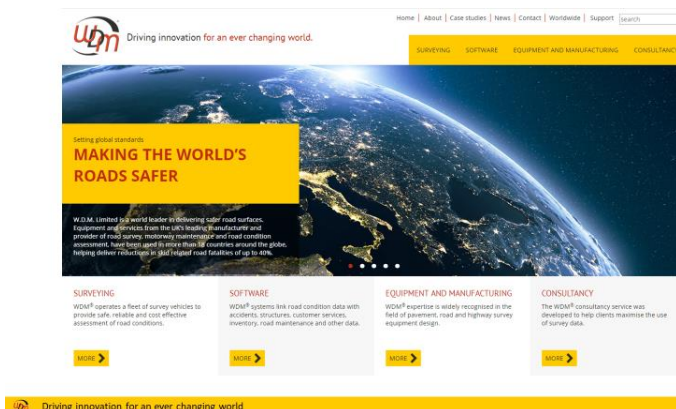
WDM

Driving innovation for an ever changing world.

Home | About | Case studies | News | Contact | Worldwide | Support

search

SURVEYING SOFTWARE EQUIPMENT AND MANUFACTURING CONSULTANC

Setting global standards

MAKING THE WORLD'S ROADS SAFER

W.D.M. Limited is a world leader in delivering safer road surfaces. Equipment and services from the UK's leading manufacturer and provider of road survey, motorway maintenance and road condition assessment, have been used in more than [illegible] countries around the globe, helping deliver reductions in skid related road fatalities of up to 40%.

SURVEYING

WDM® operates a fleet of survey vehicles to provide safe, reliable and cost effective assessment of road conditions.

MORE

SOFTWARE

WDM® systems link road condition data with accidents, structures, customer services, inventory, road maintenance and other data.

MORE

EQUIPMENT AND MANUFACTURING

WDM® expertise is widely recognised in the field of pavement, road and highway survey equipment design.

MORE

CONSULTANCY

The WDM® consultancy service was developed to help clients maximise the use of survey data.

MORE

Driving innovation for an ever changing world